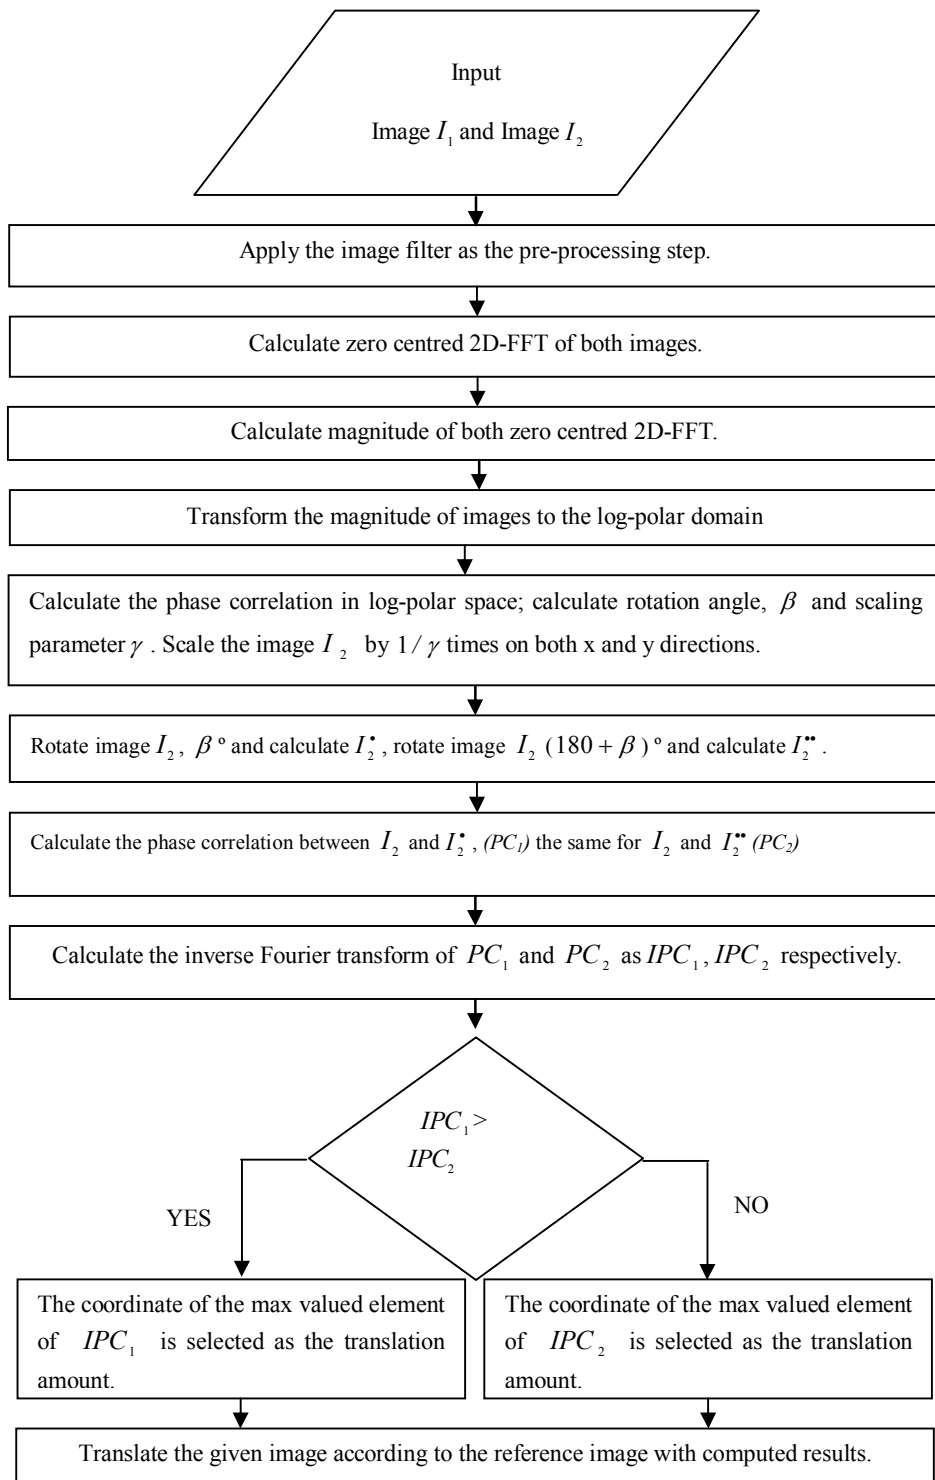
Input

Image $I_1$ and Image $I_2$

Apply the image filter as the pre-processing step.

Calculate zero centred 2D-FFT of both images.

Calculate magnitude of both zero centred 2D-FFT.

Transform the magnitude of images to the log-polar domain

Calculate the phase correlation in log-polar space; calculate rotation angle, $\beta$ and scaling parameter $\gamma$ . Scale the image $I_2$ by $1/\gamma$ times on both x and y directions.

Rotate image $I_2$, $\beta$ ° and calculate $I_2^{\bullet}$, rotate image $I_2$ $(180+\beta)$ ° and calculate $I_2^{\bullet\bullet}$.

Calculate the phase correlation between $I_2$ and $I_2^{\bullet}$, $(PC_1)$ the same for $I_2$ and $I_2^{\bullet\bullet}$ $(PC_2)$

Calculate the inverse Fourier transform of $PC_1$ and $PC_2$ as $IPC_1$, $IPC_2$ respectively.

$IPC_1 >$ $IPC_2$

YES

NO

The coordinate of the max valued element of $IPC_1$ is selected as the translation amount.

The coordinate of the max valued element of $IPC_2$ is selected as the translation amount.

Translate the given image according to the reference image with computed results.